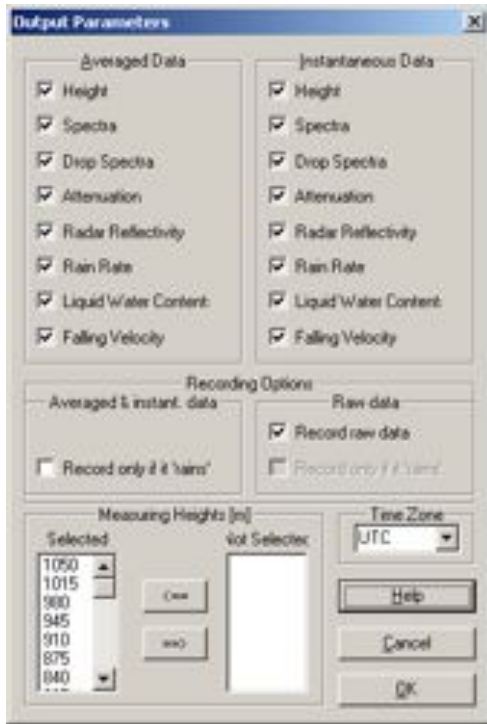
Output Parameters

Averaged Data
Height
Spectra
Drop Spectra
Attenuation
Radar Reflectivity
Rain Rate
Liquid Water Content
Falling Velocity

Instantaneous Data
Height
Spectra
Drop Spectra
Attenuation
Radar Reflectivity
Rain Rate
Liquid Water Content
Falling Velocity

Recording Options
Averaged & instant. data
Record only if it 'rains'

Raw data
Record raw data
Record only if it 'rains'

Measuring Heights [m]
Selected
1050
1015
980
945
910
875
840

<==
==>

Not Selected

Time Zone
UTC

Help
Cancel
OK